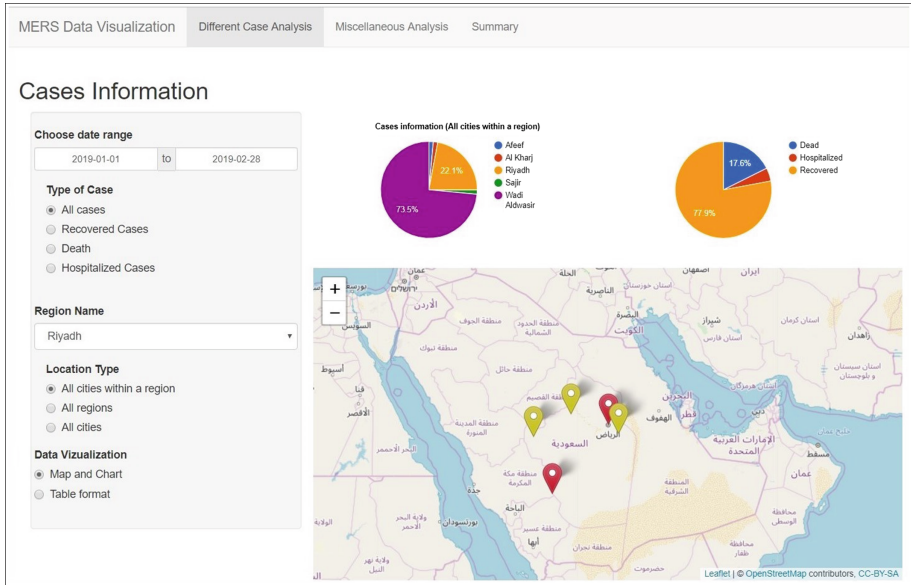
MERS Data Visualization | Different Case Analysis | Miscellaneous Analysis | Summary

Cases Information

Choose date range
2019-01-01 to 2019-02-28

Type of Case
All cases
Recovered Cases
Death
Hospitalized Cases

Region Name
Riyadh

Location Type
All cities within a region
All regions
All cities

Data Vizualization
Map and Chart
Table format

Cases information (All cities within a region)
22.1%
73.5%
Afeef
Al Kharj
Riyadh
Sajir
Wadi Aldwasir

17.6%
77.9%
Dead
Hospitalized
Recovered

+
−

الرياض
السعودية
الكويت
قطر
البحرين
جدة
مسقط

Leaflet | © OpenStreetMap contributors, CC-BY-SA